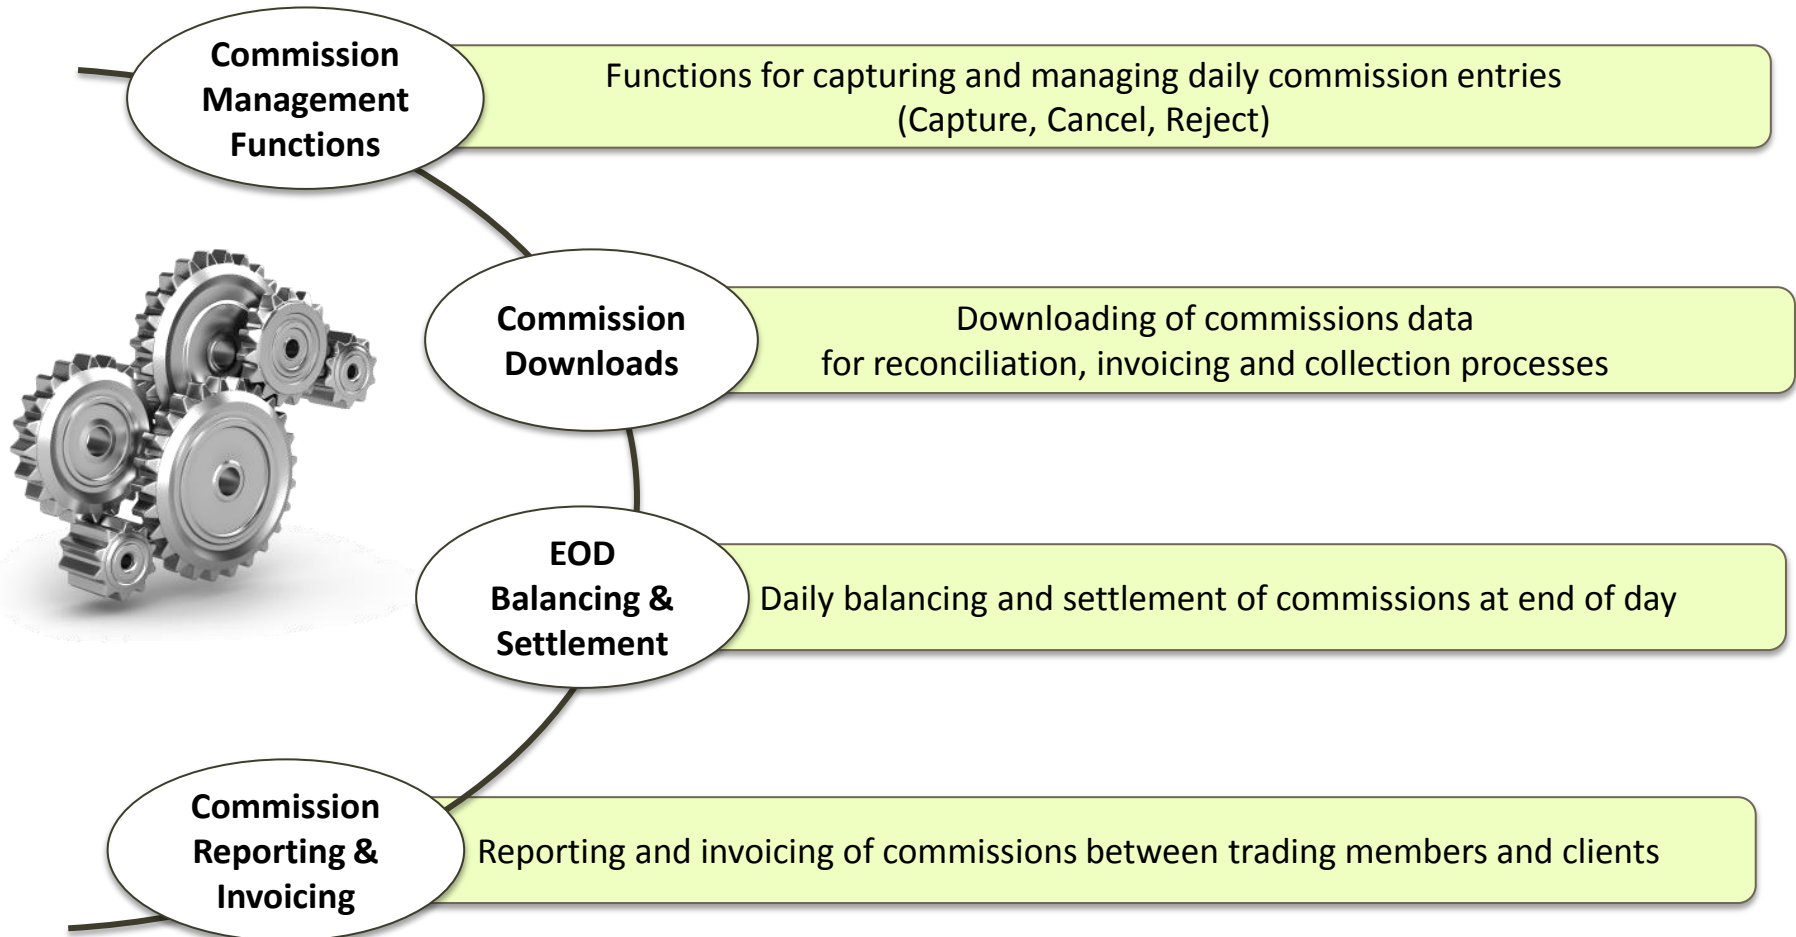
Commission Management Functions

Functions for capturing and managing daily commission entries (Capture, Cancel, Reject)

Commission Downloads

Downloading of commissions data for reconciliation, invoicing and collection processes

EOD Balancing & Settlement

Daily balancing and settlement of commissions at end of day

Commission Reporting & Invoicing

Reporting and invoicing of commissions between trading members and clients